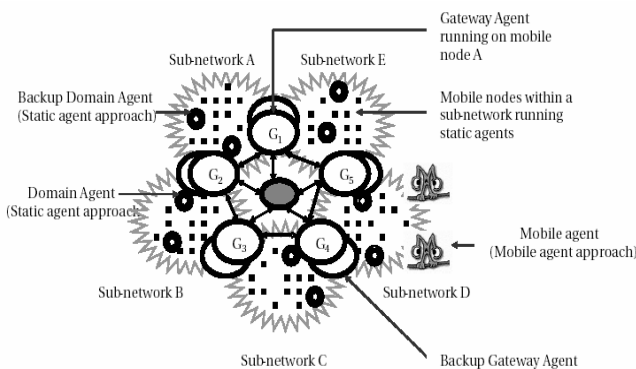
Gateway Agent running on mobile node A

Sub-network A

Sub-network E

Backup Domain Agent (Static agent approach)

Mobile nodes within a sub-network running static agents

$G_1$

$G_2$

$G_5$

Domain Agent (Static agent approach)

$G_3$

$G_4$

Mobile agent (Mobile agent approach)

Sub-network B

Sub-network D

Sub-network C

Backup Gateway Agent